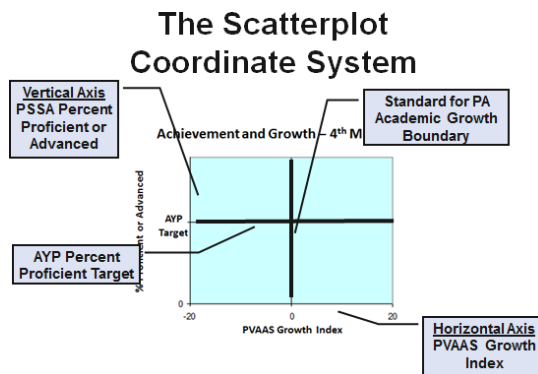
The Scatterplot Coordinate System

Vertical Axis
PSSA Percent Proficient or Advanced

Standard for PA Academic Growth Boundary

Achievement and Growth – 4th M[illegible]

% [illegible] or Advanced

AYP Target

AYP Percent Proficient Target

0

-20

0

20

PVAAS Growth Index

Horizontal Axis
PVAAS Growth Index